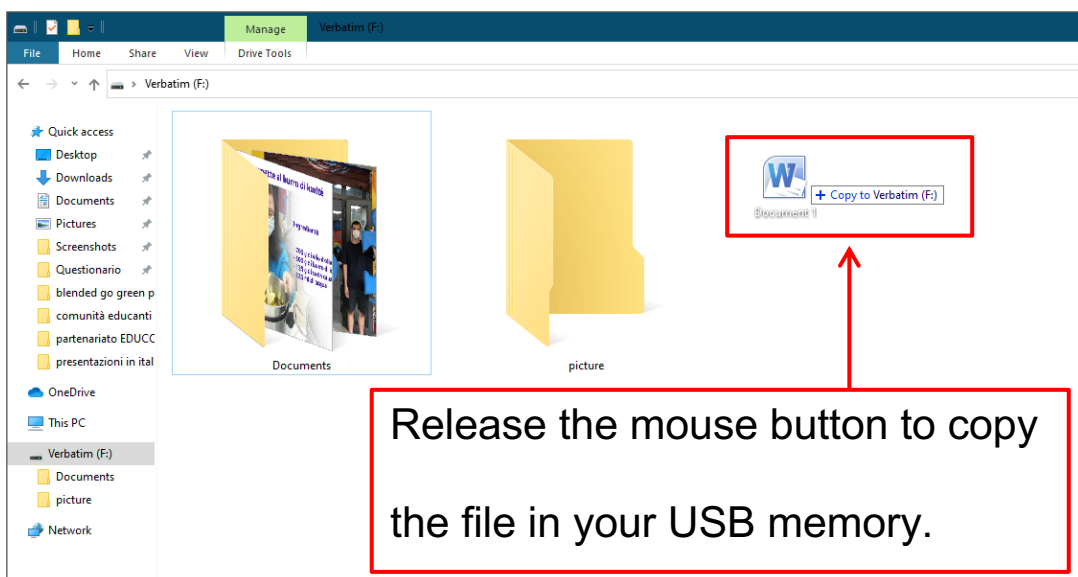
Manage
Verbatim (F:)
File
Home
Share
View
Drive Tools
Verbatim (F:)
Quick access
Desktop
Downloads
Documents
Pictures
Screenshots
Questionario
blended go green p
comunità educanti
partenariato EDUCC
presentazioni in ital
OneDrive
This PC
Verbatim (F:)
Documents
picture
Network
Documents
picture
+ Copy to Verbatim (F:)
Document 1
Release the mouse button to copy the file in your USB memory.